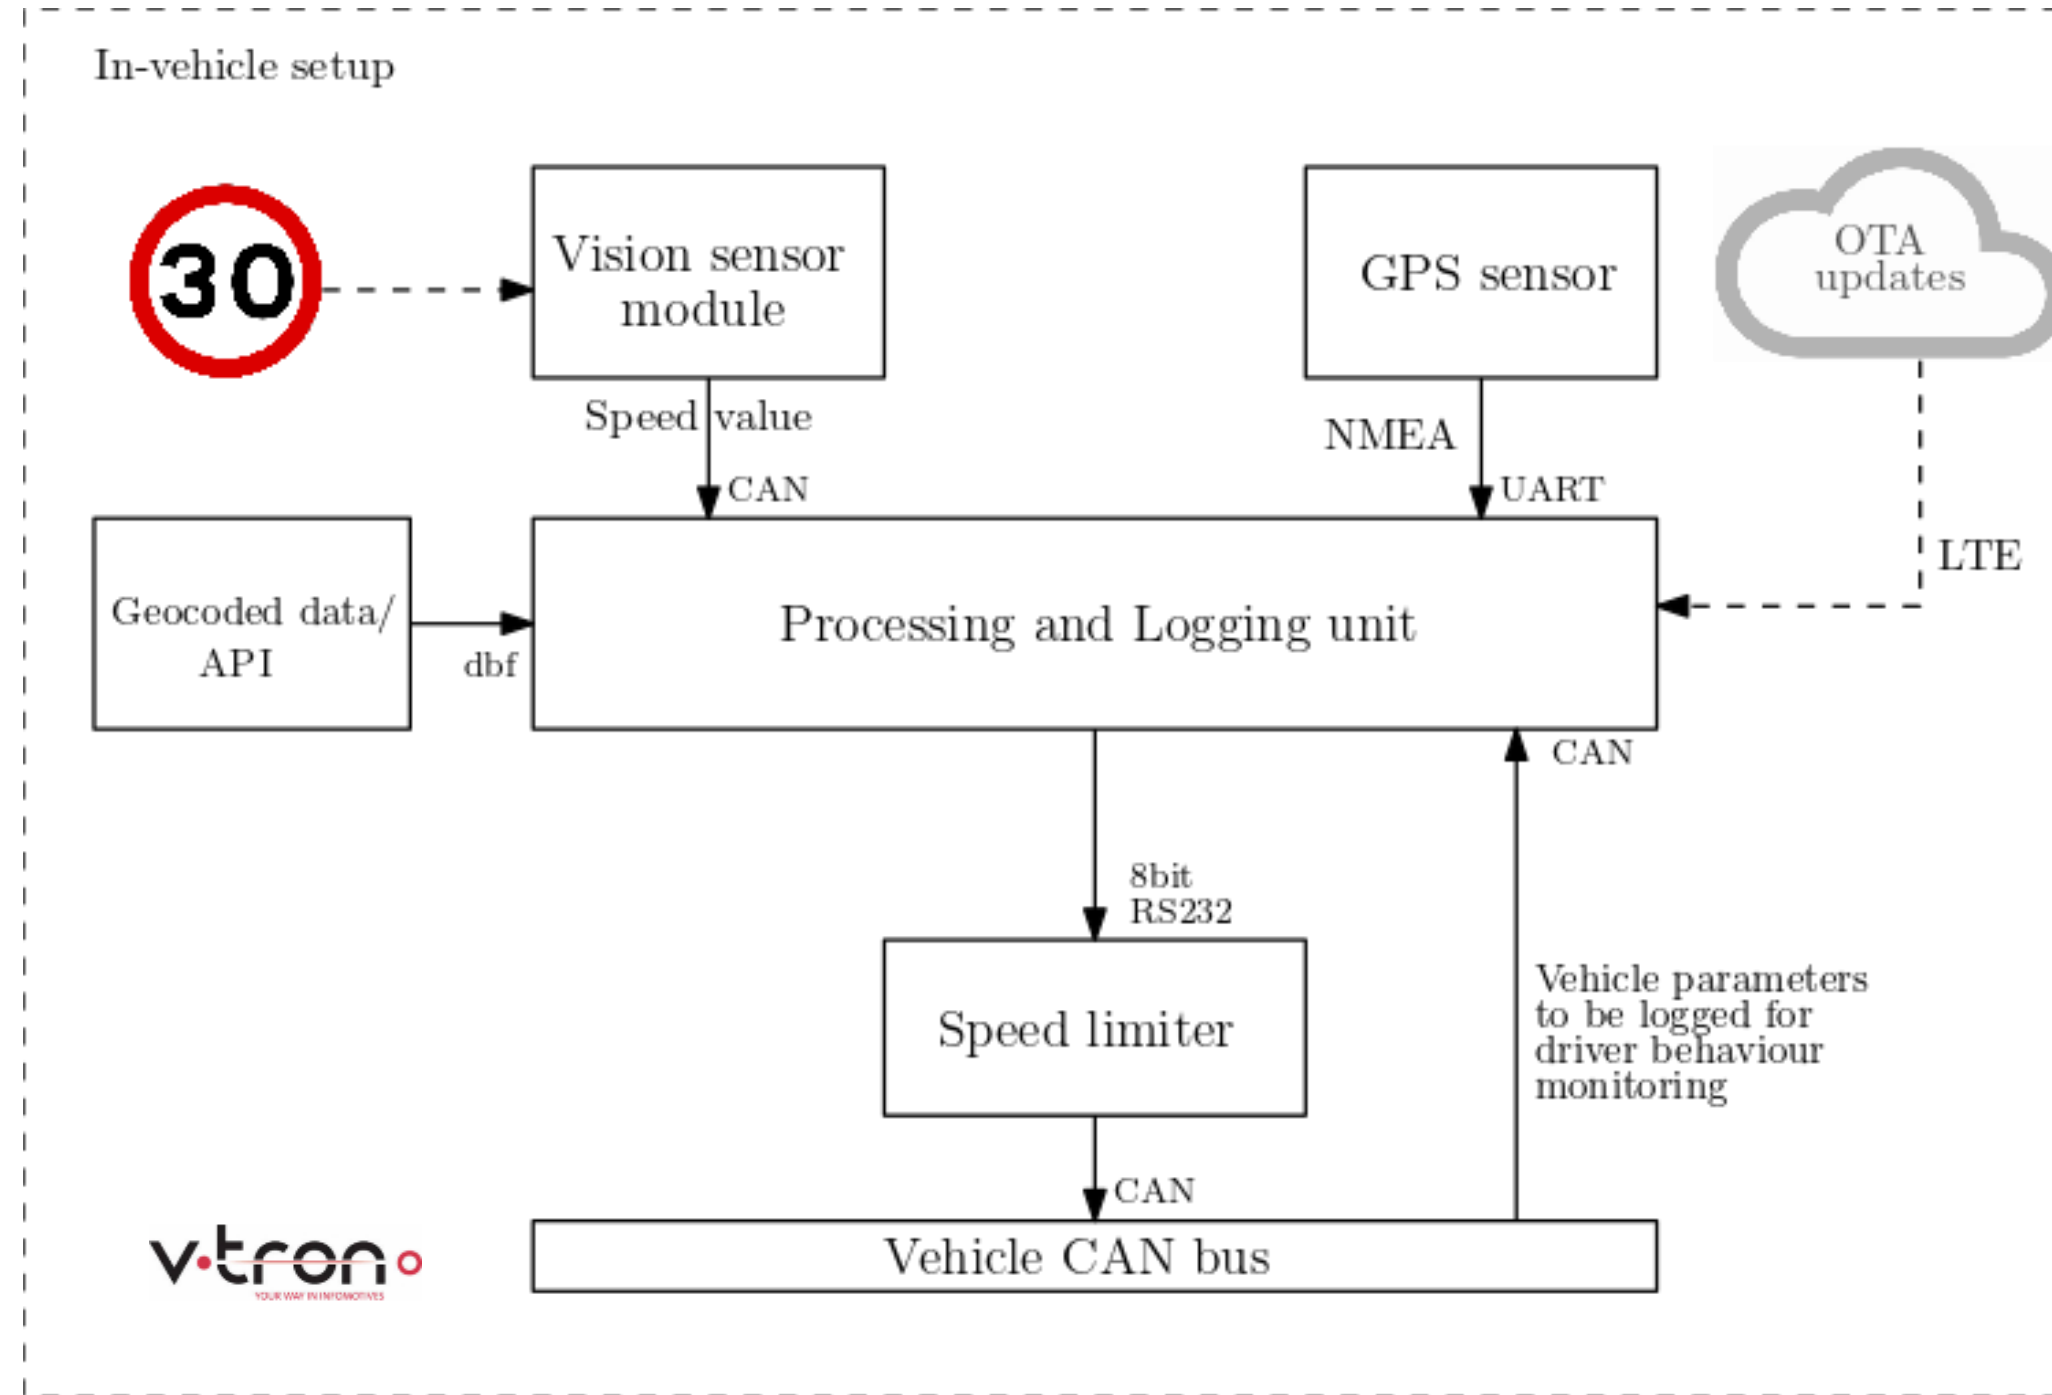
In-vehicle setup

30

Vision sensor module

GPS sensor

OTA updates

Speed value

CAN

NMEA

UART

LTE

Geocoded data/ API

dbf

Processing and Logging unit

CAN

8bit RS232

Speed limiter

Vehicle parameters to be logged for driver behaviour monitoring

CAN

v·tron

YOUR WAY IN INFOMOTIVES

Vehicle CAN bus